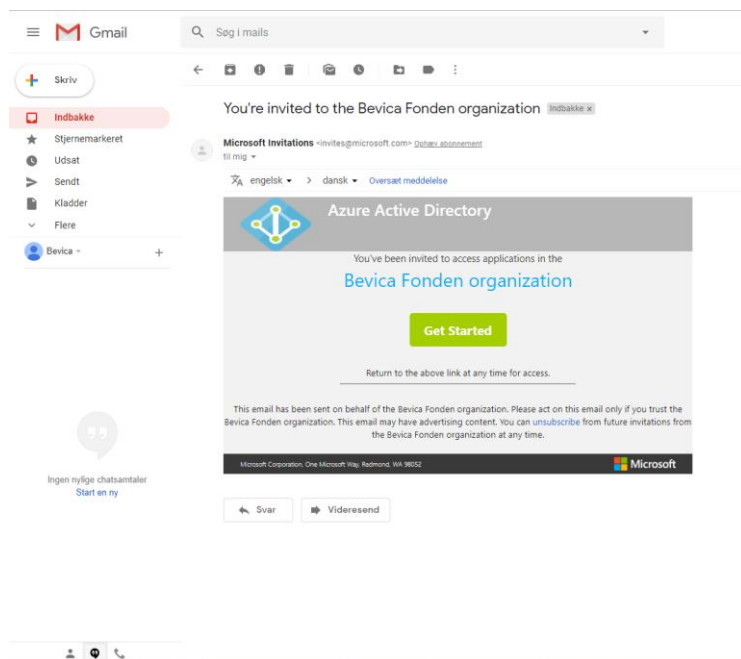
Gmail

Søg i mails

Skriv

Indbakke

Stjernemarkeret

Udsat

Sendt

Kladder

Flere

Bevica

Ingen nylige chatsamtaler
Start en ny

You're invited to the Bevica Fonden organization Indbakke ×

Microsoft Invitations <invites@microsoft.com> Ophæv abonnement
til mig

engelsk > dansk Oversæt meddelelse

Azure Active Directory

You've been invited to access applications in the

Bevica Fonden organization

Get Started

Return to the above link at any time for access.

This email has been sent on behalf of the Bevica Fonden organization. Please act on this email only if you trust the Bevica Fonden organization. This email may have advertising content. You can unsubscribe from future invitations from the Bevica Fonden organization at any time.

Microsoft Corporation, One Microsoft Way, Redmond, WA 98052

Microsoft

Svar

Videresend